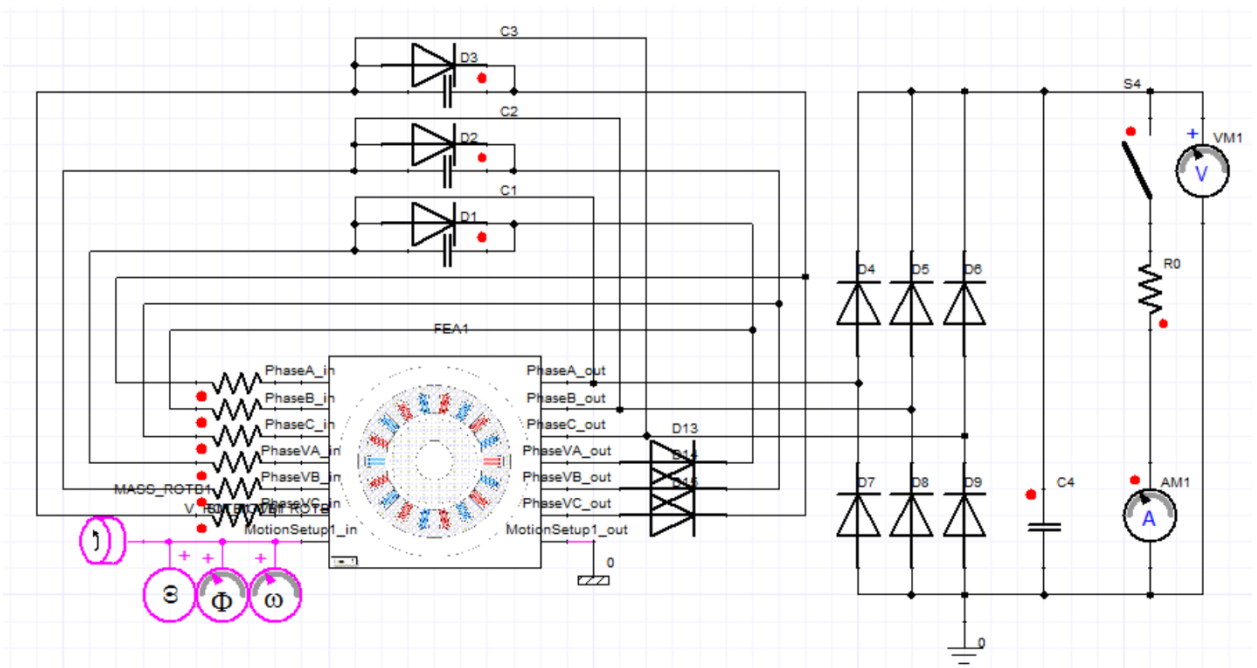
C3
D3
C2
D2
C1
D1
S4
VM1
V
R0
D4
D5
D6
FEA1
PhaseA_in
PhaseB_in
PhaseC_in
PhaseVA_in
PhaseVB_in
PhaseVC_in
MotionSetup1_in
PhaseA_out
PhaseB_out
PhaseC_out
PhaseVA_out
PhaseVB_out
PhaseVC_out
MotionSetup1_out
D13
D14
D15
MASS_ROTB1
V_ROTB1
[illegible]
D7
D8
D9
C4
AM1
A
0
0
Θ
Φ
ω